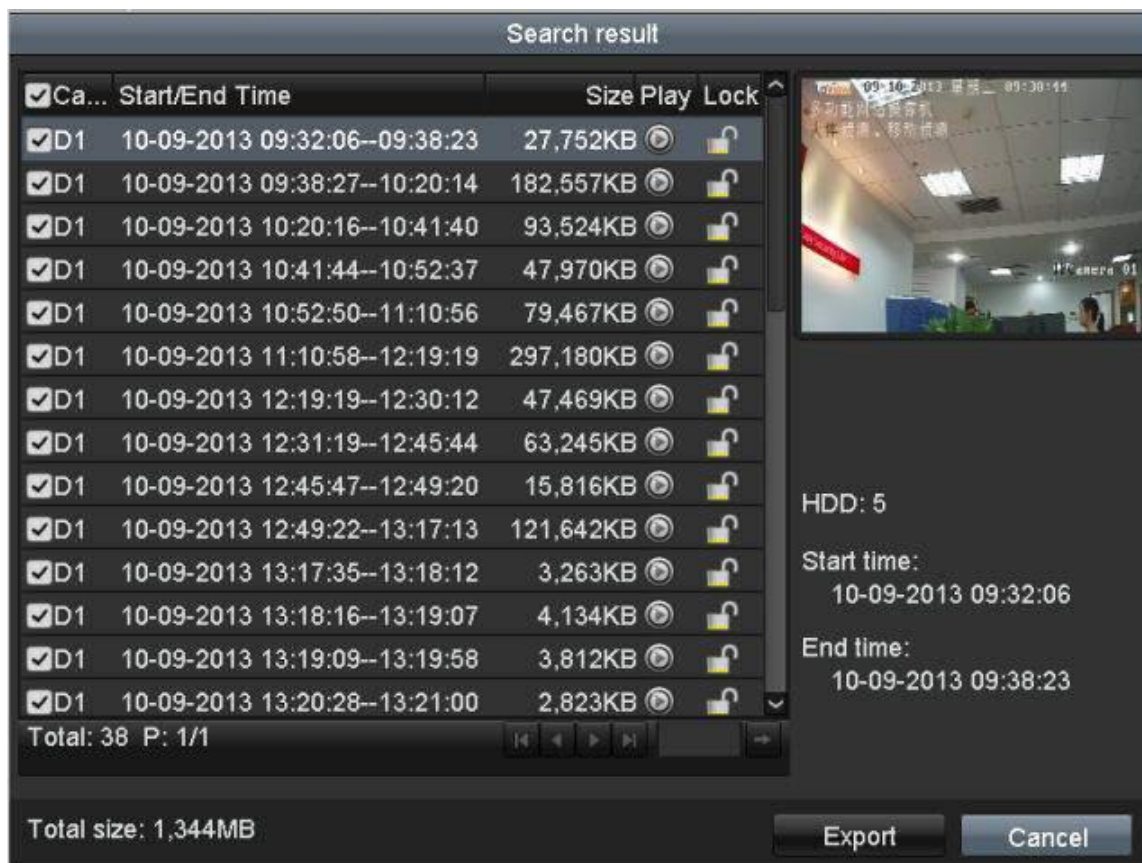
Search result

| Ca... | Start/End Time | Size | Play | Lock |
|---|---|---|---|---|
| D1 | 10-09-2013 09:32:06--09:38:23 | 27,752KB | | |
| D1 | 10-09-2013 09:38:27--10:20:14 | 182,557KB | | |
| D1 | 10-09-2013 10:20:16--10:41:40 | 93,524KB | | |
| D1 | 10-09-2013 10:41:44--10:52:37 | 47,970KB | | |
| D1 | 10-09-2013 10:52:50--11:10:56 | 79,467KB | | |
| D1 | 10-09-2013 11:10:58--12:19:19 | 297,180KB | | |
| D1 | 10-09-2013 12:19:19--12:30:12 | 47,469KB | | |
| D1 | 10-09-2013 12:31:19--12:45:44 | 63,245KB | | |
| D1 | 10-09-2013 12:45:47--12:49:20 | 15,816KB | | |
| D1 | 10-09-2013 12:49:22--13:17:13 | 121,642KB | | |
| D1 | 10-09-2013 13:17:35--13:18:12 | 3,263KB | | |
| D1 | 10-09-2013 13:18:16--13:19:07 | 4,134KB | | |
| D1 | 10-09-2013 13:19:09--13:19:58 | 3,812KB | | |
| D1 | 10-09-2013 13:20:28--13:21:00 | 2,823KB | | |

Total: 38 P: 1/1

09-10-2013 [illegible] 09:30:11
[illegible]
Camera 01

HDD: 5

Start time:
10-09-2013 09:32:06

End time:
10-09-2013 09:38:23

Total size: 1,344MB

Export

Cancel